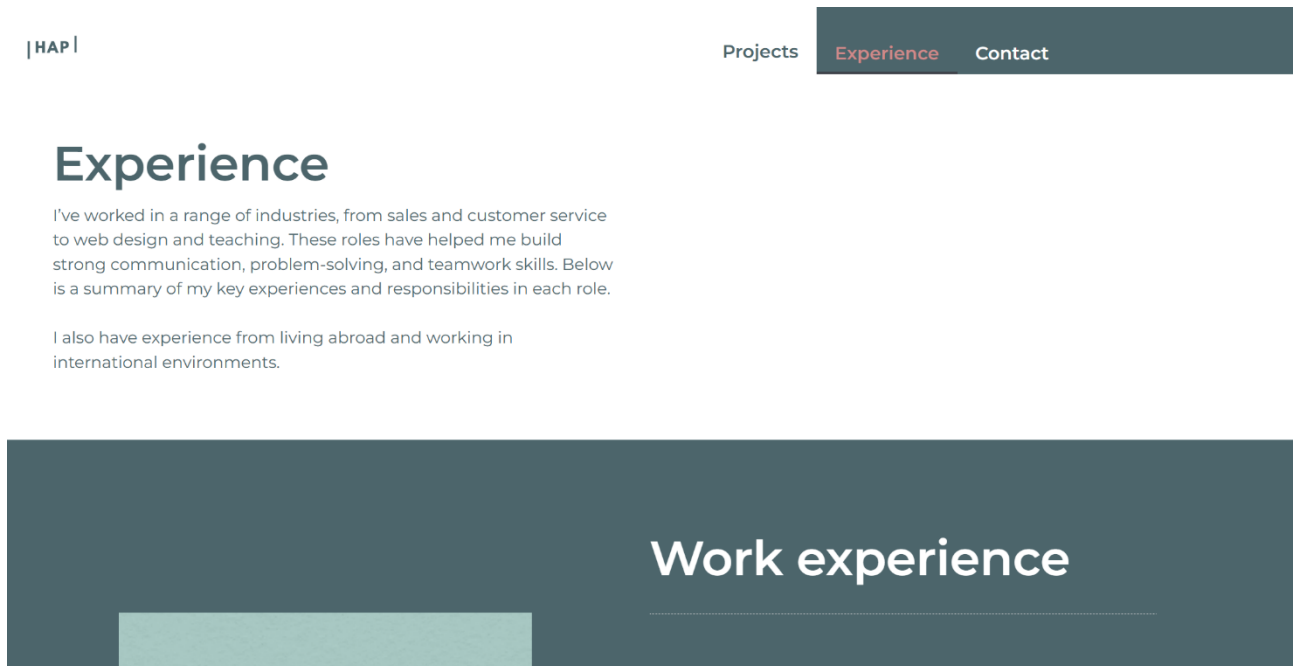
| HAP |

Projects Experience Contact

Experience

I’ve worked in a range of industries, from sales and customer service to web design and teaching. These roles have helped me build strong communication, problem-solving, and teamwork skills. Below is a summary of my key experiences and responsibilities in each role.

I also have experience from living abroad and working in international environments.

Work experience